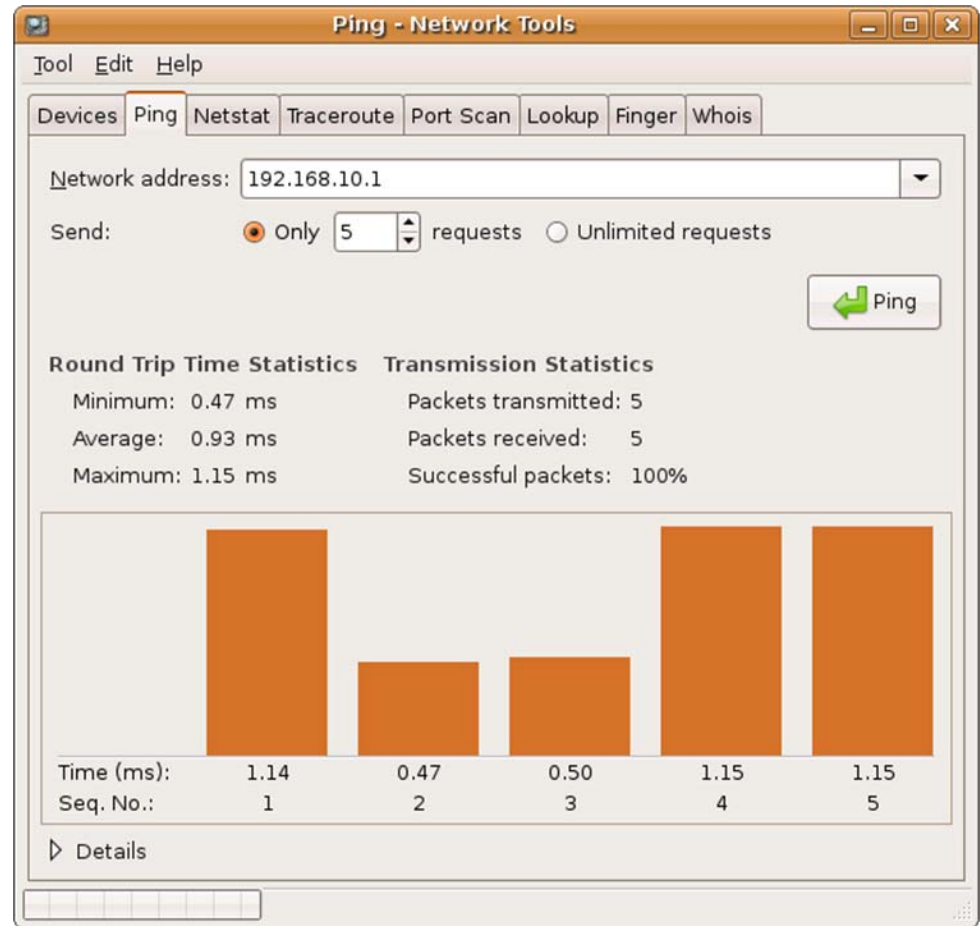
Ping - Network Tools

Tool Edit Help

Devices Ping Netstat Traceroute Port Scan Lookup Finger Whois

Network address: 192.168.10.1

Send: Only 5 requests Unlimited requests

Ping

Round Trip Time Statistics
Minimum: 0.47 ms
Average: 0.93 ms
Maximum: 1.15 ms

Transmission Statistics
Packets transmitted: 5
Packets received: 5
Successful packets: 100%

| Time (ms): | 1.14 | 0.47 | 0.50 | 1.15 | 1.15 |
|---|---|---|---|---|---|
| Seq. No.: | 1 | 2 | 3 | 4 | 5 |

Details